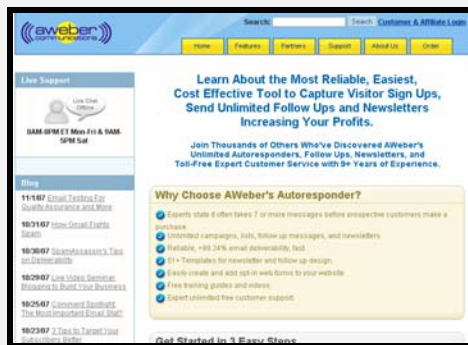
aweber communications

Search: Search Customer & Affiliate Login

Home Features Partners Support About Us Order

Live Support

Live Chat Offline

8AM-8PM ET Mon-Fri & 9AM-5PM Sat

Blog

11/1/07 Email Testing For Quality Assurance and More

10/31/07 How Gmail Fights Spam

10/30/07 SpamAssassin's Tips on Deliverability

10/29/07 Live Video Seminar: Blogging to Build Your Business

10/25/07 Comment Spotlight: The Most Important Email Stat?

10/23/07 3 Tips to Target Your Subscribers Better

Learn About the Most Reliable, Easiest, Cost Effective Tool to Capture Visitor Sign Ups, Send Unlimited Follow Ups and Newsletters Increasing Your Profits.

Join Thousands of Others Who've Discovered AWeber's Unlimited Autoresponders, Follow Ups, Newsletters, and Toll-Free Expert Customer Service with 9+ Years of Experience.

Why Choose AWeber's Autoresponder?

Experts state it often takes 7 or more messages before prospective customers make a purchase.

Unlimited campaigns, lists, follow up messages, and newsletters.

Reliable, +99.34% email deliverability, fast.

51+ Templates for newsletter and follow up design.

Easily create and add opt-in web forms to your website.

Free training guides and videos.

Expert unlimited free customer support.

Get Started in 3 Easy Steps